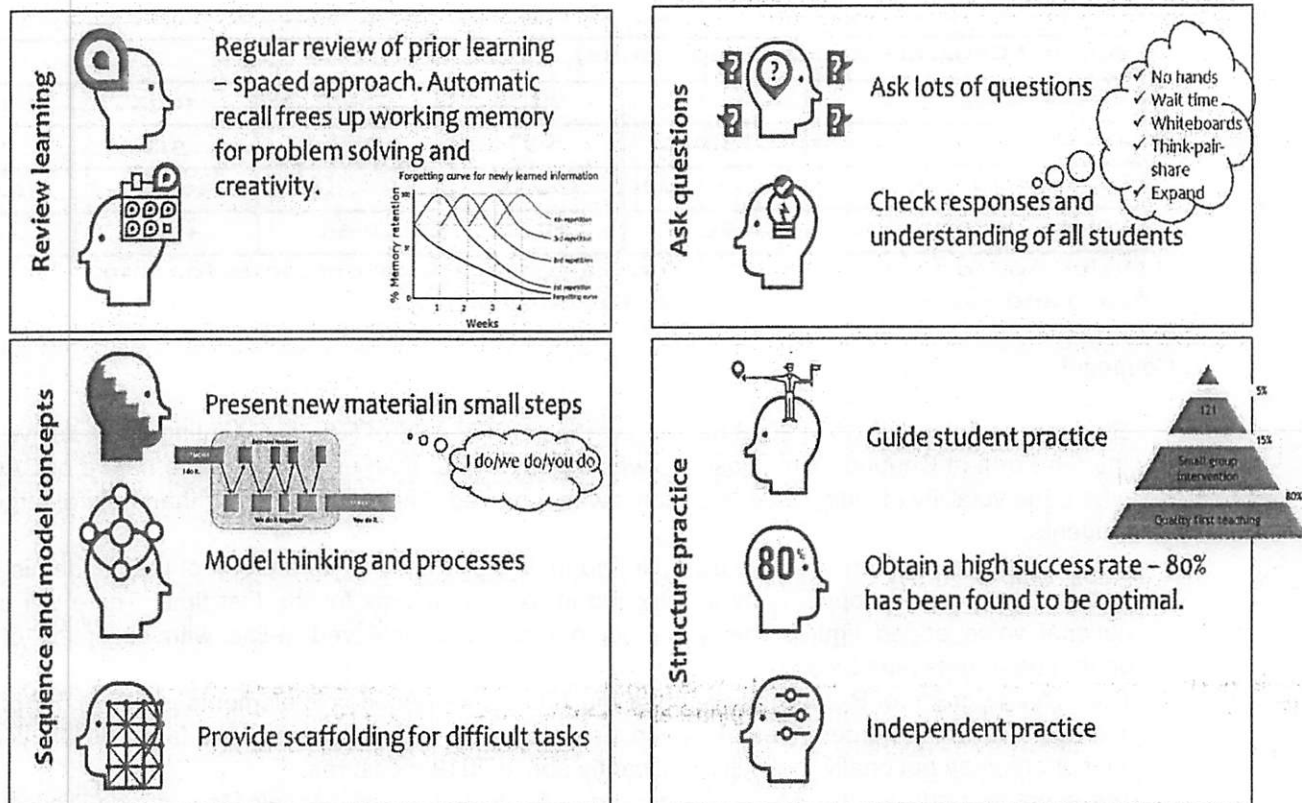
Review learning

Regular review of prior learning – spaced approach. Automatic recall frees up working memory for problem solving and creativity.

Forgetting curve for newly learned information

% Memory retention

100

4th repetition

3rd repetition

2nd repetition

1st repetition

Forgetting curve

1 2 3 4

Weeks

Ask questions

Ask lots of questions

✓ No hands
✓ Wait time
✓ Whiteboards
✓ Think-pair-share
✓ Expand

Check responses and understanding of all students

Sequence and model concepts

Present new material in small steps

I do/we do/you do

I do it.

We do it together

You do it.

Model thinking and processes

Provide scaffolding for difficult tasks

Structure practice

Guide student practice

5%

121

15%

Small group intervention

80%

Quality first teaching

80%

Obtain a high success rate – 80% has been found to be optimal.

Independent practice